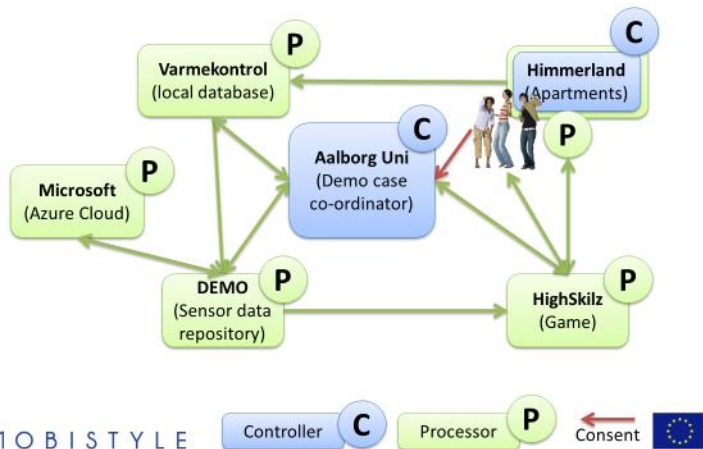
Varmekontrol
(local database)

P

Himmerland
(Apartments)

C

Aalborg Uni
(Demo case
co-ordinator)

C

P

Microsoft
(Azure Cloud)

P

DEMO
(Sensor data
repository)

P

HighSkilz
(Game)

P

1OBISTYLE

Controller

C

Processor

P

Consent